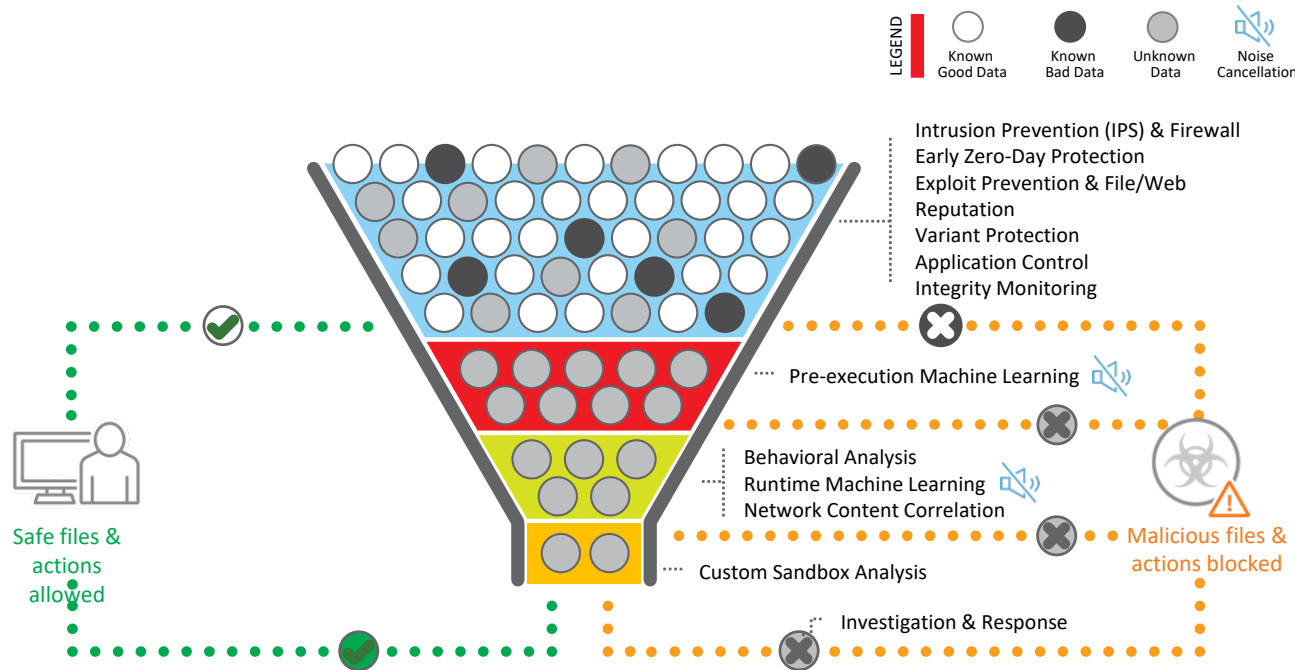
LEGEND

Known Good Data

Known Bad Data

Unknown Data

Noise Cancellation

Intrusion Prevention (IPS) & Firewall
Early Zero-Day Protection
Exploit Prevention & File/Web Reputation
Variant Protection
Application Control
Integrity Monitoring

Pre-execution Machine Learning

Behavioral Analysis
Runtime Machine Learning
Network Content Correlation

Custom Sandbox Analysis

Investigation & Response

Safe files & actions allowed

Malicious files & actions blocked